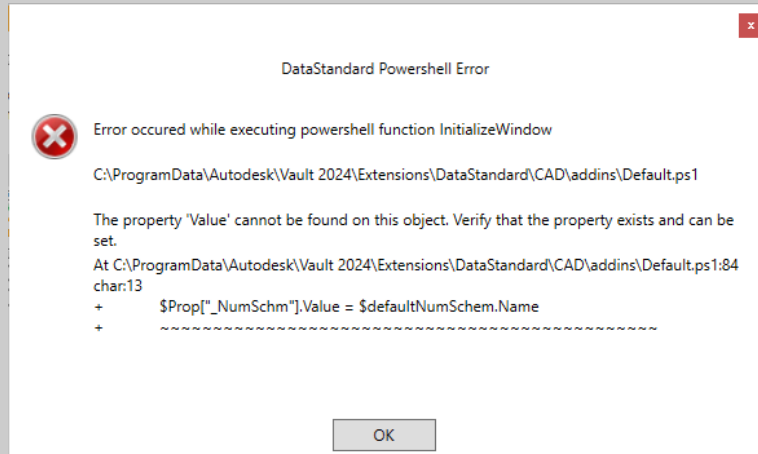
x

DataStandard Powershell Error

Error occured while executing powershell function InitializeWindow

C:\ProgramData\Autodesk\Vault 2024\Extensions\DataStandard\CAD\addins\Default.ps1

The property 'Value' cannot be found on this object. Verify that the property exists and can be set.
At C:\ProgramData\Autodesk\Vault 2024\Extensions\DataStandard\CAD\addins\Default.ps1:84 char:13
+ $Prop["_NumSchm"].Value = $defaultNumSchem.Name
+ ~~~~~~~~~~~~~~~~~~~~~~~~~~~~~~~~~~~~~~~~~~~~~~~~~

OK